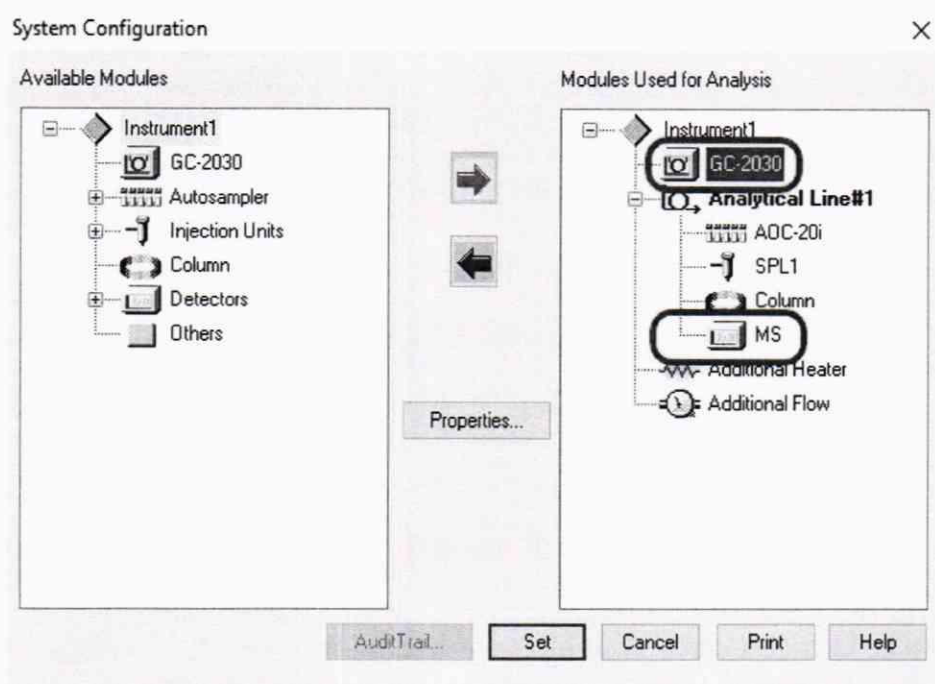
System Configuration

×

Available Modules

Instrument1
GC-2030
Autosampler
Injection Units
Column
Detectors
Others

Properties...

Modules Used for Analysis

Instrument1
GC-2030
Analytical Line#1
AOC-20i
SPL1
Column
MS
Additional Heater
Additional Flow

AuditTrail...
Set
Cancel
Print
Help